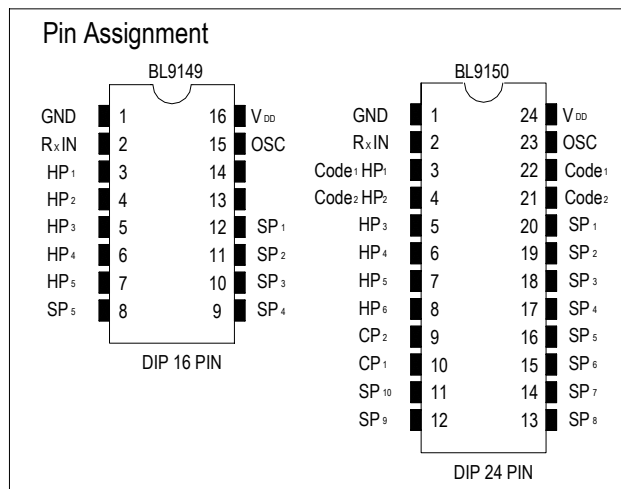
Pin Assignment

BL9149

| | | | |
|---|---|---|---|
| GND | 1 | 16 | $V_{DD}$ |
| $R_XIN$ | 2 | 15 | OSC |
| $HP_1$ | 3 | 14 | |
| $HP_2$ | 4 | 13 | |
| $HP_3$ | 5 | 12 | $SP_1$ |
| $HP_4$ | 6 | 11 | $SP_2$ |
| $HP_5$ | 7 | 10 | $SP_3$ |
| $SP_5$ | 8 | 9 | $SP_4$ |

DIP 16 PIN

BL9150

| | | | |
|---|---|---|---|
| GND | 1 | 24 | $V_{DD}$ |
| $R_XIN$ | 2 | 23 | OSC |
| $Code_1$ $HP_1$ | 3 | 22 | $Code_1$ |
| $Code_2$ $HP_2$ | 4 | 21 | $Code_2$ |
| $HP_3$ | 5 | 20 | $SP_1$ |
| $HP_4$ | 6 | 19 | $SP_2$ |
| $HP_5$ | 7 | 18 | $SP_3$ |
| $HP_6$ | 8 | 17 | $SP_4$ |
| $CP_2$ | 9 | 16 | $SP_5$ |
| $CP_1$ | 10 | 15 | $SP_6$ |
| $SP_{10}$ | 11 | 14 | $SP_7$ |
| $SP_9$ | 12 | 13 | $SP_8$ |

DIP 24 PIN